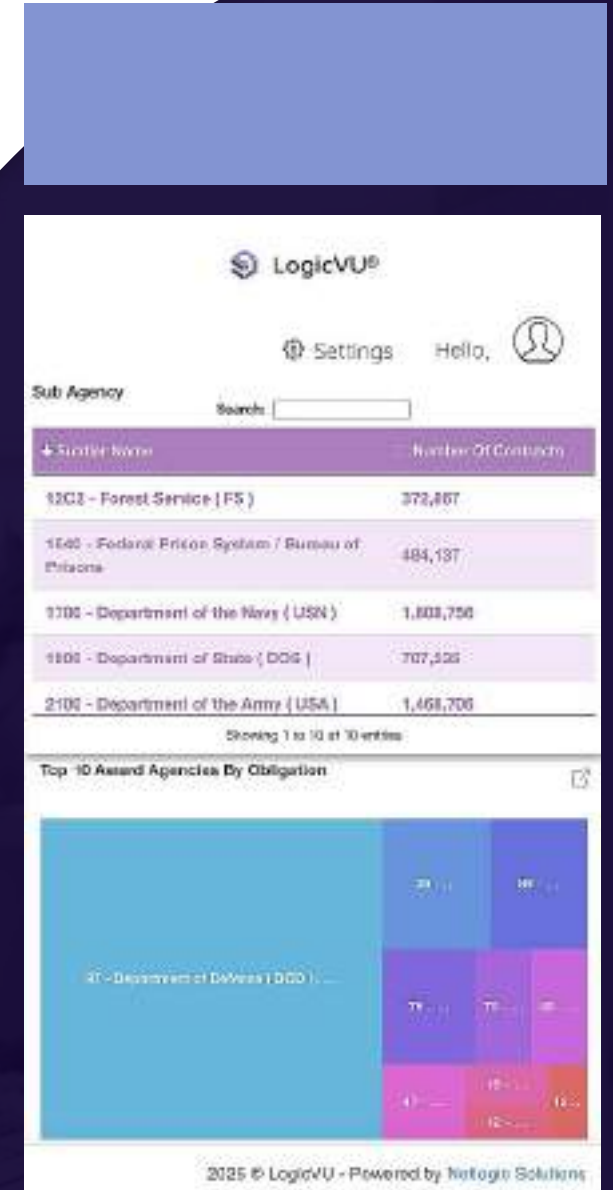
LogicVU®

Settings Hello,

Sub Agency

Search:

| Funder Name | Number Of Contracts |
|---|---|
| 12C2 - Forest Service ( FS ) | 372,867 |
| 1540 - Federal Prison System / Bureau of Prisons | 484,137 |
| 1700 - Department of the Navy ( USN ) | 1,808,756 |
| 1900 - Department of State ( DOS ) | 707,535 |
| 2100 - Department of the Army ( USA ) | 1,468,706 |

Showing 1 to 10 of 10 entries

Top 10 Award Agencies By Obligation

97 - Department of Defense ( DOD ) ...

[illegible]

2025 © LogicVU - Powered by Netlogic Solutions